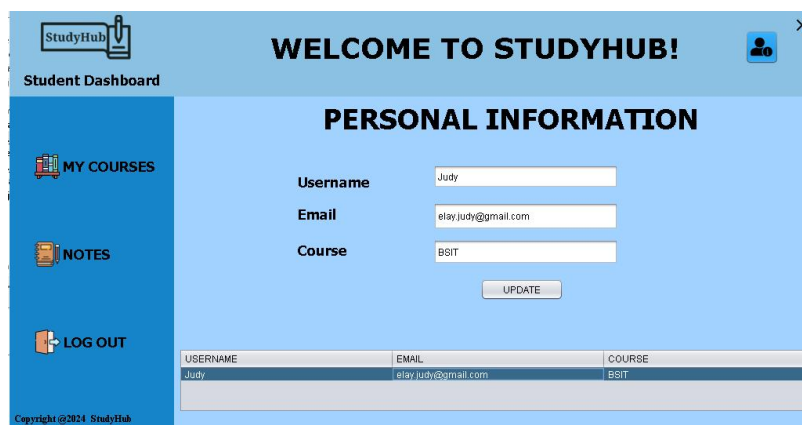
StudyHub

Student Dashboard

WELCOME TO STUDYHUB!

X

MY COURSES

NOTES

LOG OUT

Copyright @2024 StudyHub

PERSONAL INFORMATION

Username Judy

Email elay.judy@gmail.com

Course BSIT

UPDATE

| USERNAME | EMAIL | COURSE |
|---|---|---|
| Judy | elay.judy@gmail.com | BSIT |